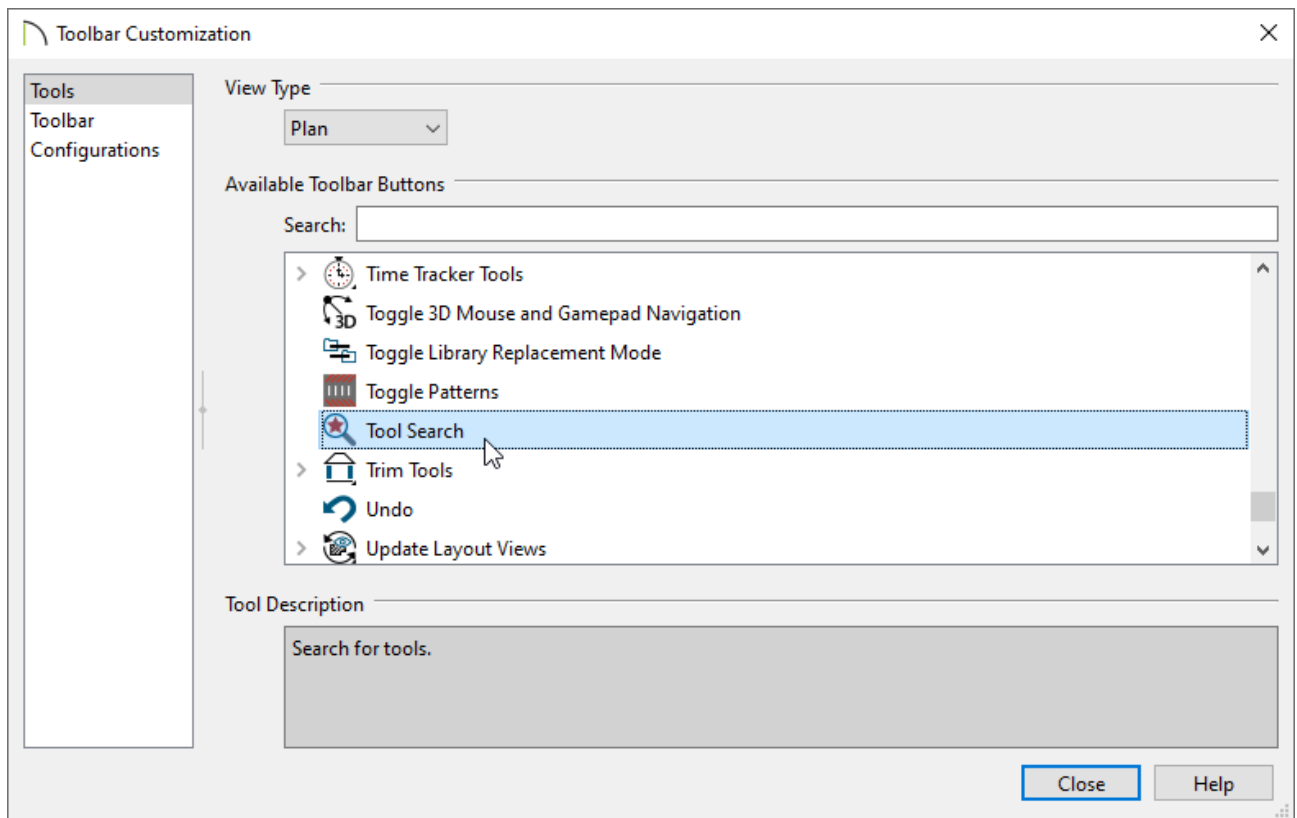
Toolbar Customization

Tools
Toolbar
Configurations

View Type

Plan

Available Toolbar Buttons

Search:

Time Tracker Tools
Toggle 3D Mouse and Gamepad Navigation
Toggle Library Replacement Mode
Toggle Patterns
Tool Search
Trim Tools
Undo
Update Layout Views

Tool Description

Search for tools.

Close
Help